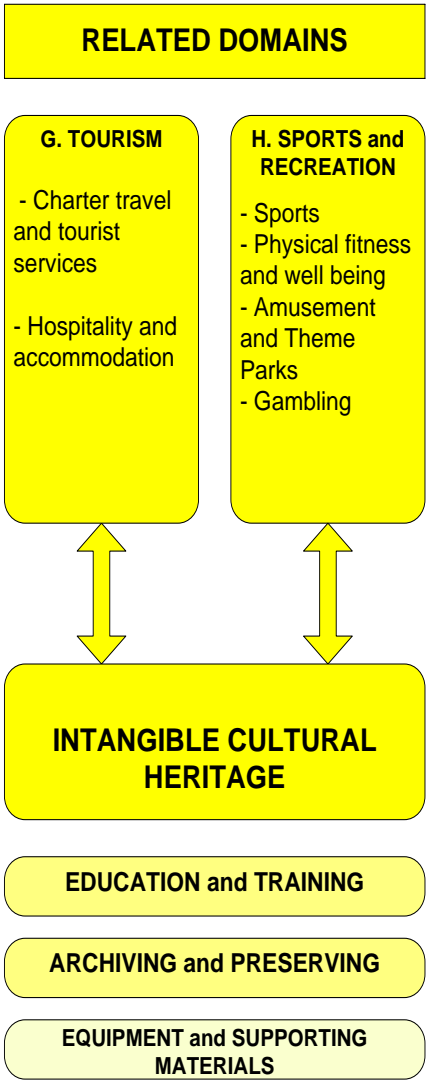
RELATED DOMAINS

G. TOURISM

- Charter travel and tourist services

- Hospitality and accommodation

H. SPORTS and RECREATION

- Sports
- Physical fitness and well being
- Amusement and Theme Parks
- Gambling

INTANGIBLE CULTURAL HERITAGE

EDUCATION and TRAINING

ARCHIVING and PRESERVING

EQUIPMENT and SUPPORTING MATERIALS